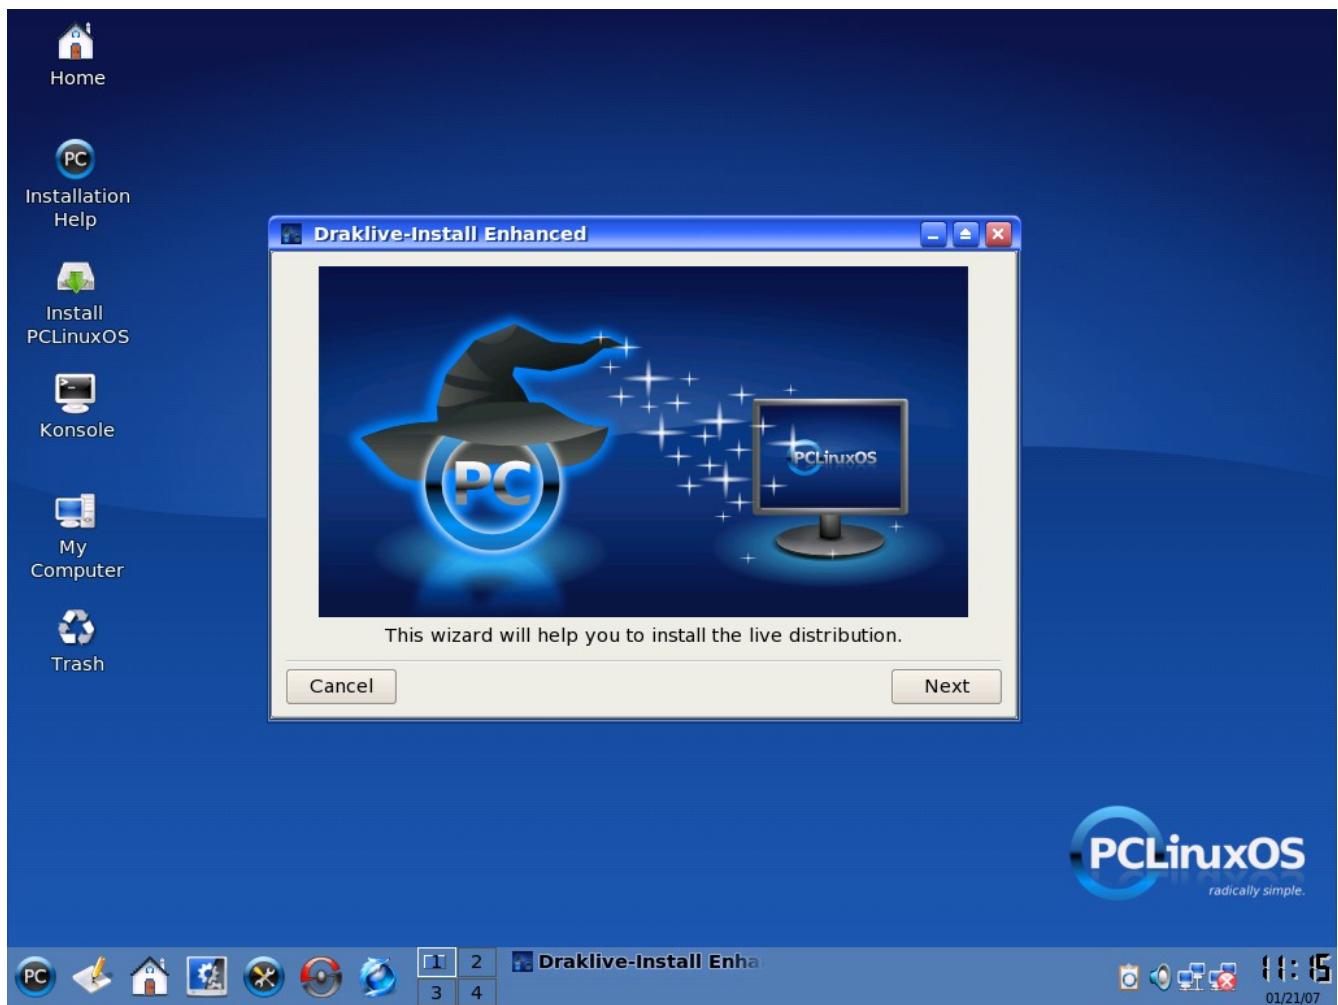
Home

PC

Installation Help

Install PCLinuxOS

Konsole

My Computer

Trash

Draklive-Install Enhanced

PC

PCLinuxOS

This wizard will help you to install the live distribution.

Cancel

Next

PCLinuxOS
radically simple.

PC

1 2
3 4

Draklive-Install Enha

11:15
01/21/07